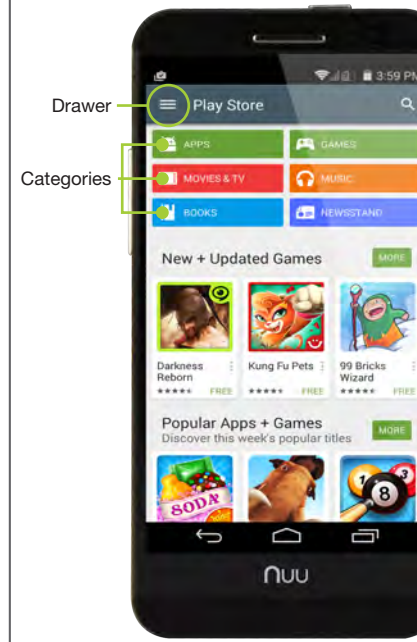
Drawer

Categories

3:59 PM

Play Store

APPS

GAMES

MOVIES & TV

MUSIC

BOOKS

NEWSSTAND

New + Updated Games

MORE

Darkness Reborn

FREE

Kung Fu Pets

FREE

99 Bricks Wizard

FREE

Popular Apps + Games

Discover this week's popular titles

MORE

SODA

8

nuu